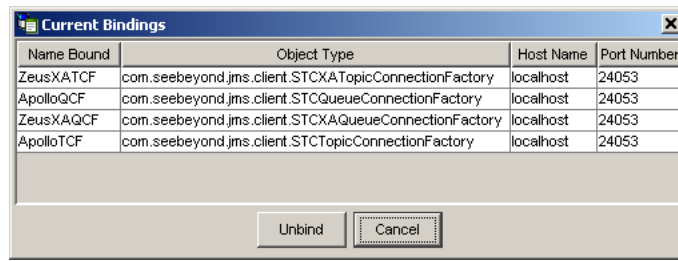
Current Bindings

| Name Bound | Object Type | Host Name | Port Number |
|---|---|---|---|
| ZeusXATCF | com.seebeyond.jms.client.STCXATopicConnectionFactory | localhost | 24053 |
| ApolloQCF | com.seebeyond.jms.client.STCQueueConnectionFactory | localhost | 24053 |
| ZeusXAQCF | com.seebeyond.jms.client.STCXAQueueConnectionFactory | localhost | 24053 |
| ApolloTCF | com.seebeyond.jms.client.STCTopicConnectionFactory | localhost | 24053 |

Unbind Cancel